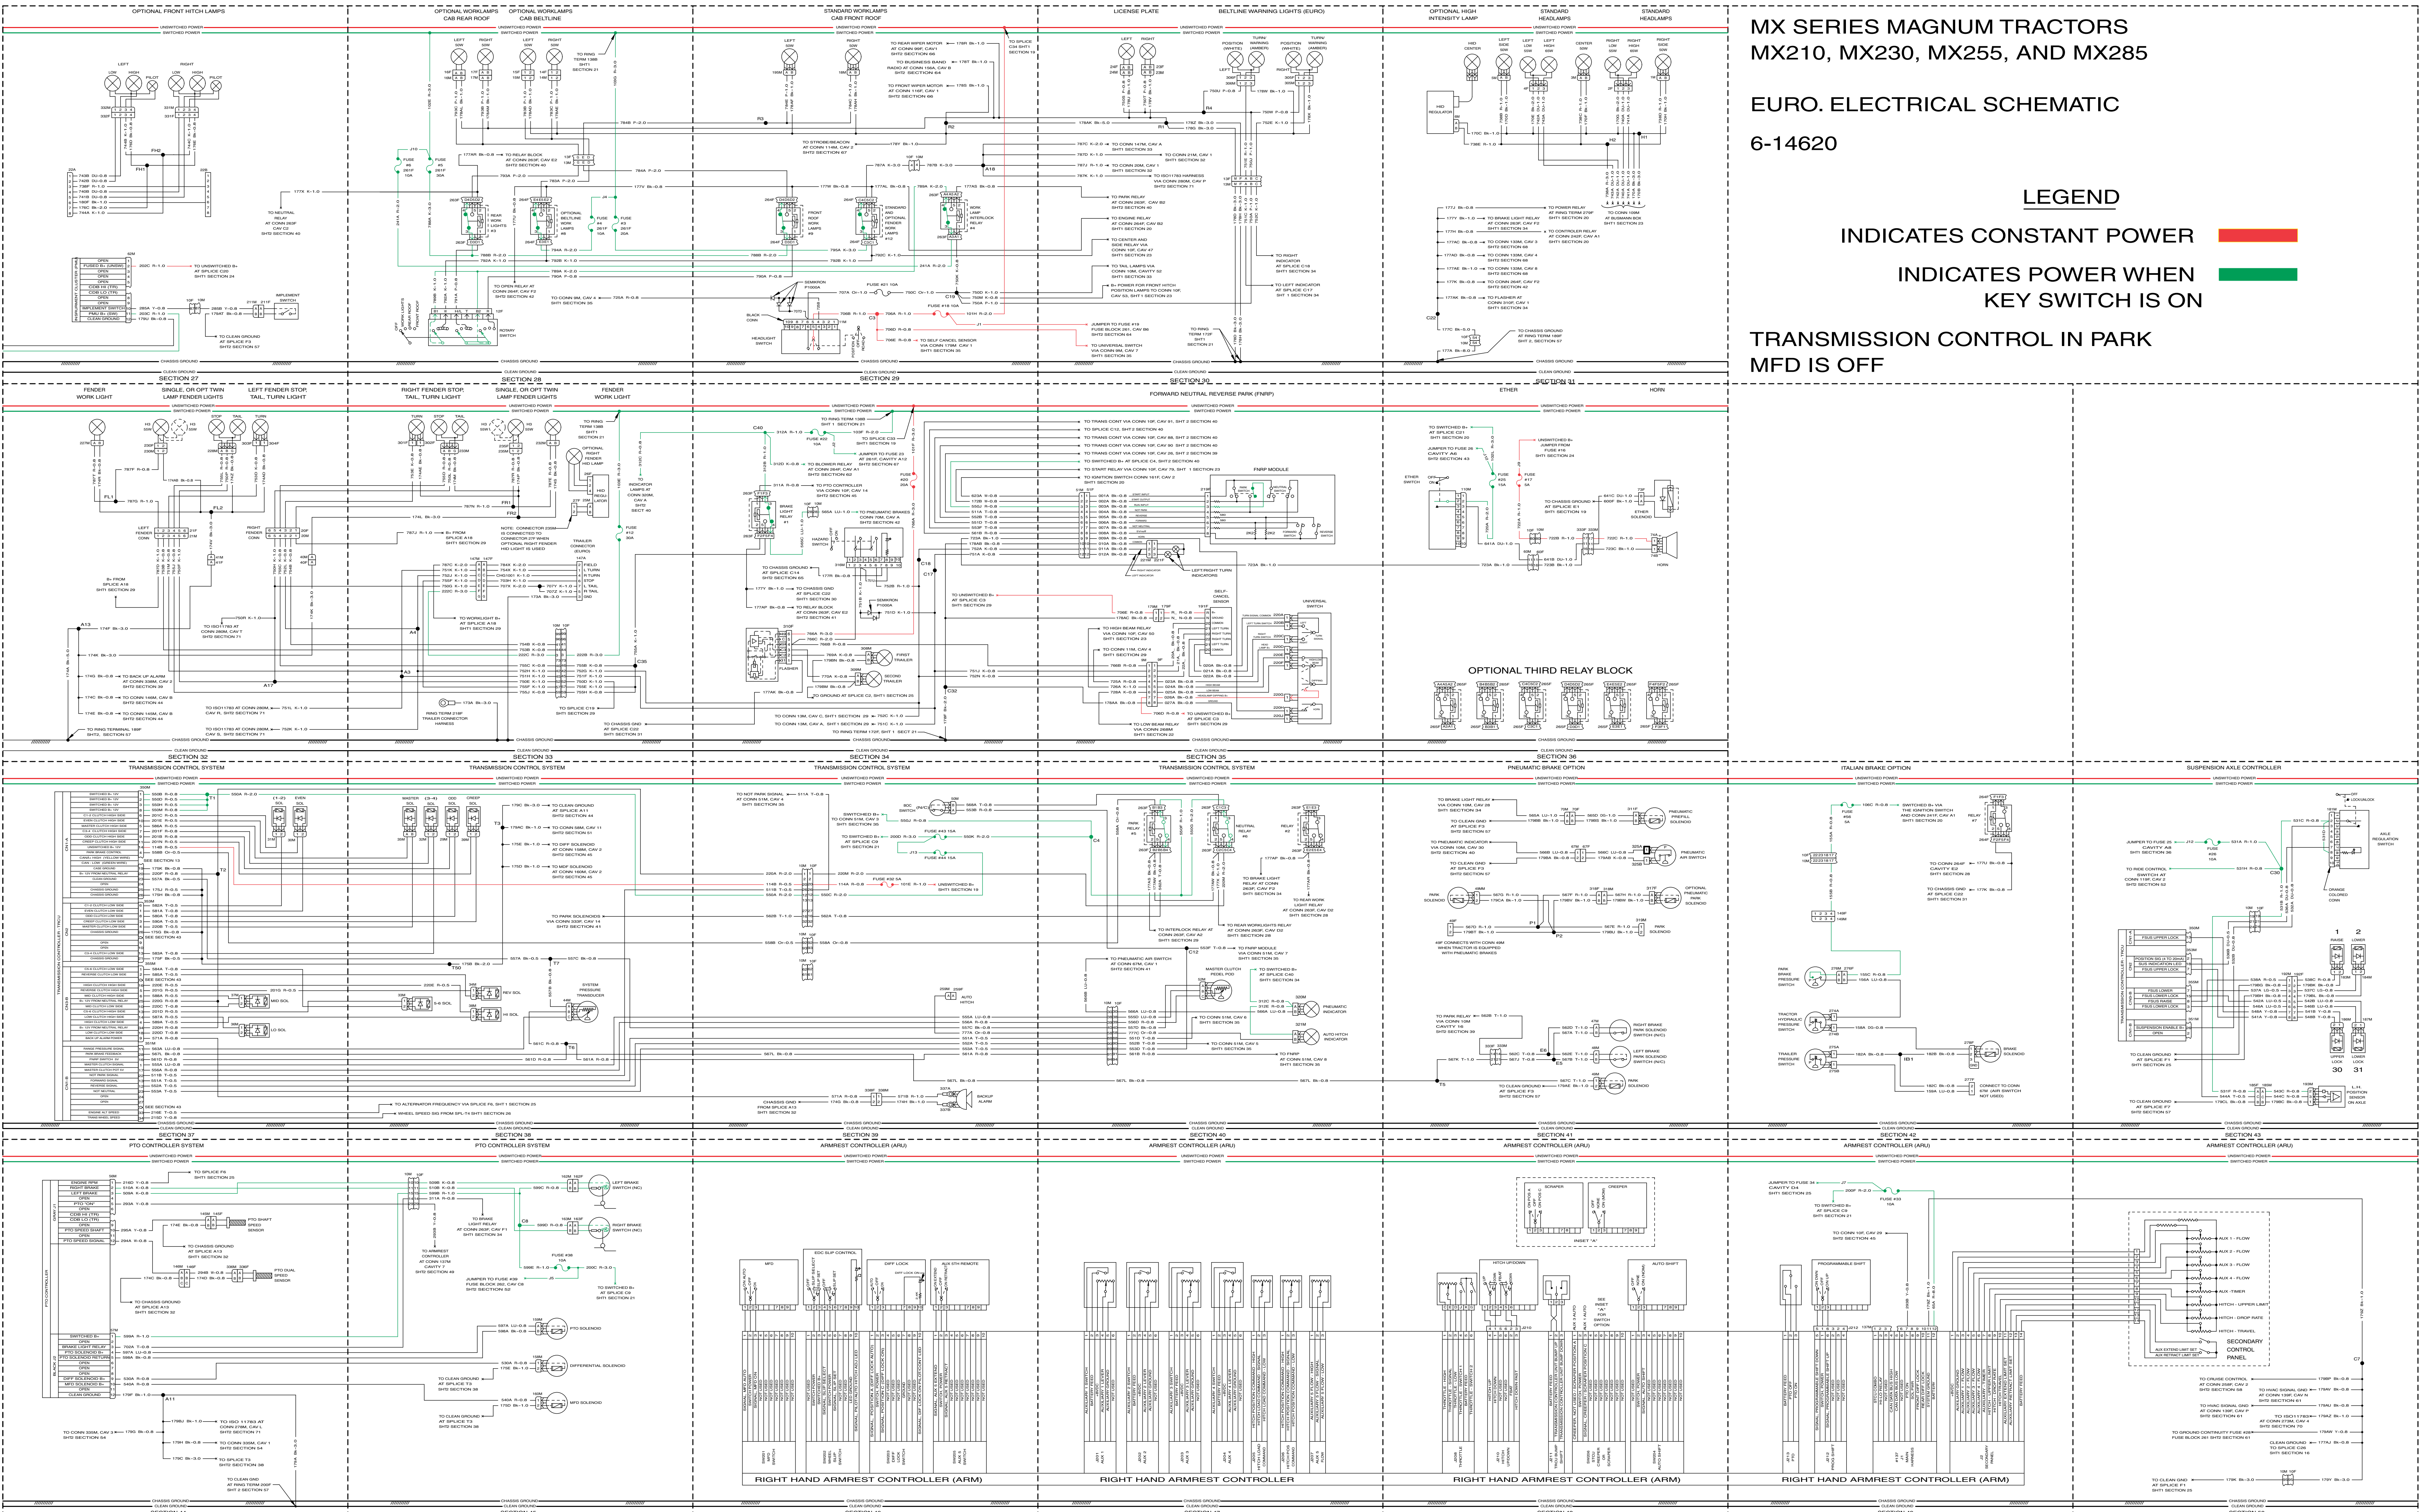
MX SERIES MAGNUM TRACTORS
MX210, MX230, MX255, AND MX285

EURO. ELECTRICAL SCHEMATIC

6-14620

LEGEND

INDICATES CONSTANT POWER

INDICATES POWER WHEN KEY SWITCH IS ON

TRANSMISSION CONTROL IN PARK
MFD IS OFF

OPTIONAL FRONT HITCH LAMPS

OPTIONAL WORKLAMPS CAB REAR ROOF

OPTIONAL WORKLAMPS CAB BELTLINE

STANDARD WORKLAMPS CAB FRONT ROOF

LICENSE PLATE

BELTLINE WARNING LIGHTS (EURO)

OPTIONAL HIGH INTENSITY LAMP

STANDARD HEADLAMPS

STANDARD HEADLAMPS

SECTION 27

SECTION 28

SECTION 29

SECTION 30

SECTION 31

FENDER WORK LIGHT

SINGLE, OR OPT TWIN LAMP FENDER LIGHTS

LEFT FENDER STOP, TAIL, TURN LIGHT

RIGHT FENDER STOP, TAIL, TURN LIGHT

SINGLE, OR OPT TWIN LAMP FENDER LIGHTS

FENDER WORK LIGHT

FORWARD NEUTRAL REVERSE PARK (FNRP)

ETHER

HORN

OPTIONAL THIRD RELAY BLOCK

SECTION 32

SECTION 33

SECTION 34

SECTION 35

SECTION 36

TRANSMISSION CONTROL SYSTEM

TRANSMISSION CONTROL SYSTEM

TRANSMISSION CONTROL SYSTEM

TRANSMISSION CONTROL SYSTEM

PNEUMATIC BRAKE OPTION

ITALIAN BRAKE OPTION

SUSPENSION AXLE CONTROLLER

SECTION 37

SECTION 38

SECTION 39

SECTION 40

SECTION 41

SECTION 42

SECTION 43

PTO CONTROLLER SYSTEM

PTO CONTROLLER SYSTEM

ARMREST CONTROLLER (ARU)

ARMREST CONTROLLER (ARU)

ARMREST CONTROLLER (ARU)

ARMREST CONTROLLER (ARU)

ARMREST CONTROLLER (ARU)

RIGHT HAND ARMREST CONTROLLER (ARM)

RIGHT HAND ARMREST CONTROLLER

RIGHT HAND ARMREST CONTROLLER (ARM)

RIGHT HAND ARMREST CONTROLLER (ARM)

SECONDARY CONTROL PANEL

UNSWITCHED POWER
SWITCHED POWER
CHASSIS GROUND
CLEAN GROUND